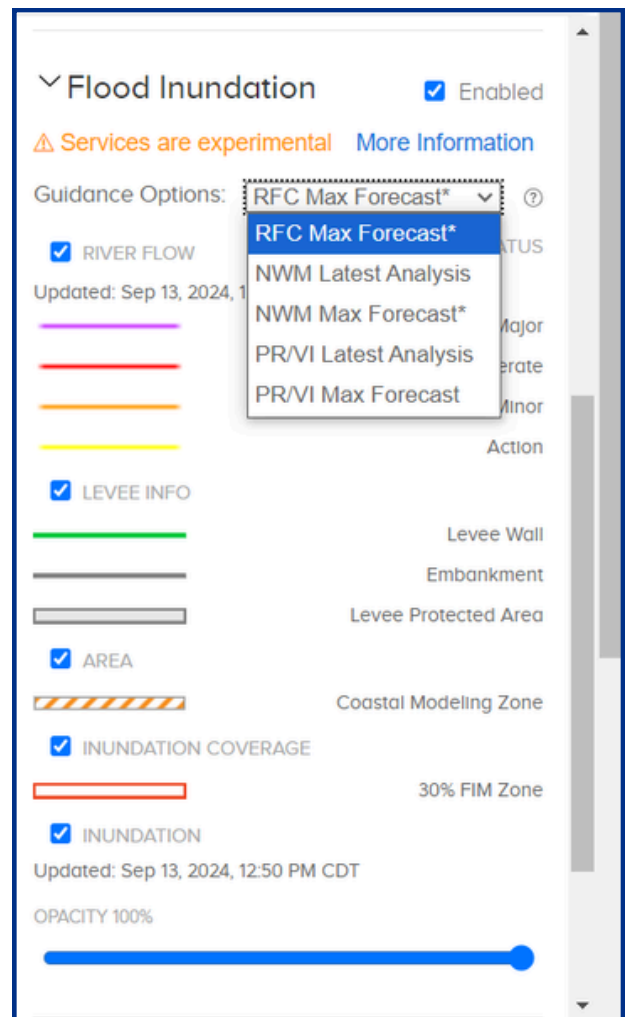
Flood Inundation
Enabled

⚠ Services are experimental More Information

Guidance Options: RFC Max Forecast* ?

RFC Max Forecast*
NWM Latest Analysis
NWM Max Forecast*
PR/VI Latest Analysis
PR/VI Max Forecast

RIVER FLOW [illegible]ATUS
Updated: Sep 13, 2024, 1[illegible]

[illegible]Major
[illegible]erate
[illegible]Minor
Action

LEVEE INFO
Levee Wall
Embankment
Levee Protected Area

AREA
Coastal Modeling Zone

INUNDATION COVERAGE
30% FIM Zone

INUNDATION
Updated: Sep 13, 2024, 12:50 PM CDT

OPACITY 100%